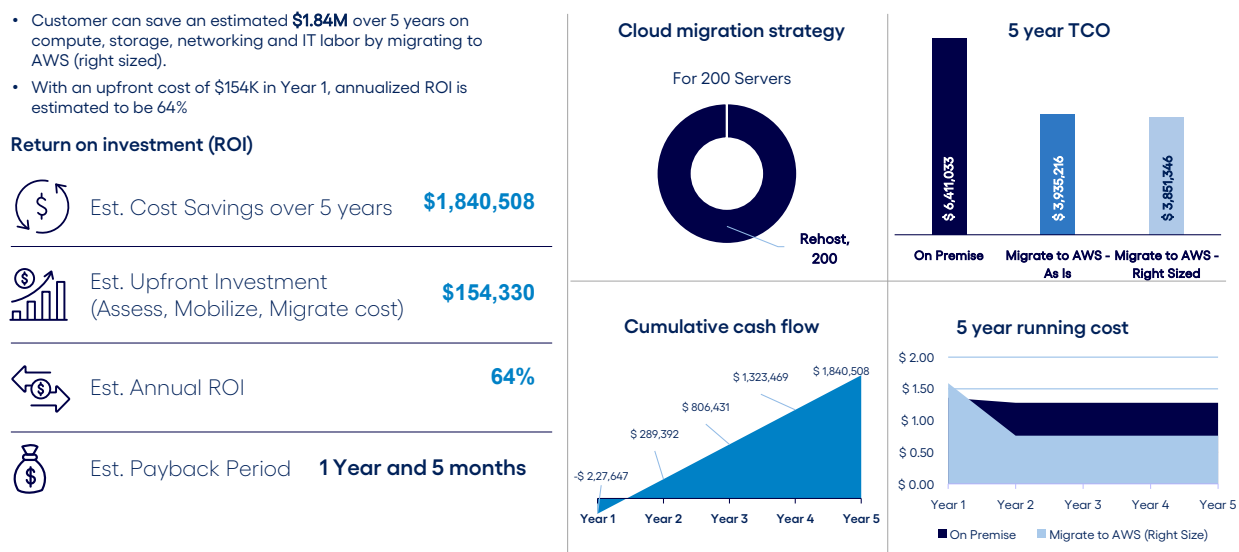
• Customer can save an estimated **$1.84M** over 5 years on compute, storage, networking and IT labor by migrating to AWS (right sized).
• With an upfront cost of $154K in Year 1, annualized ROI is estimated to be 64%

Return on investment (ROI)

Est. Cost Savings over 5 years $1,840,508

Est. Upfront Investment (Assess, Mobilize, Migrate cost) $154,330

Est. Annual ROI 64%

Est. Payback Period 1 Year and 5 months

Cloud migration strategy

For 200 Servers

Rehost, 200

5 year TCO

$ 6,411,033
$ 3,935,216
$ 3,851,346

On Premise
Migrate to AWS - As Is
Migrate to AWS - Right Sized

Cumulative cash flow

-$ 2,27,647
$ 289,392
$ 806,431
$ 1,323,469
$ 1,840,508

Year 1 Year 2 Year 3 Year 4 Year 5

5 year running cost

$ 2.00
$ 1.50
$ 1.00
$ 0.50
$ 0.00

Year 1 Year 2 Year 3 Year 4 Year 5

On Premise Migrate to AWS (Right Size)